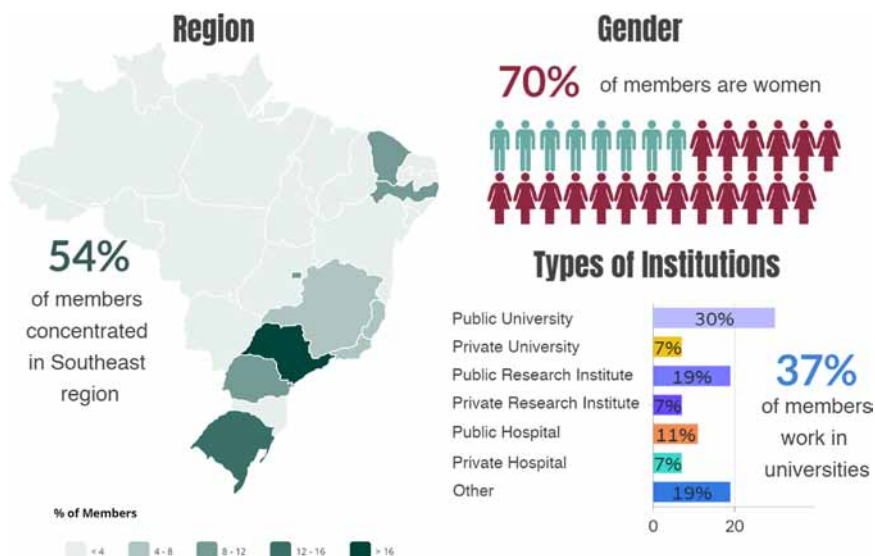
Region

54%
of members concentrated in Southeast region

% of Members

< 4 4 - 8 8 - 12 12 - 16 > 16

Gender

70% of members are women

Types of Institutions

| | |
|---|---|
| Public University | 30% |
| Private University | 7% |
| Public Research Institute | 19% |
| Private Research Institute | 7% |
| Public Hospital | 11% |
| Private Hospital | 7% |
| Other | 19% |

0 20

37%
of members work in universities